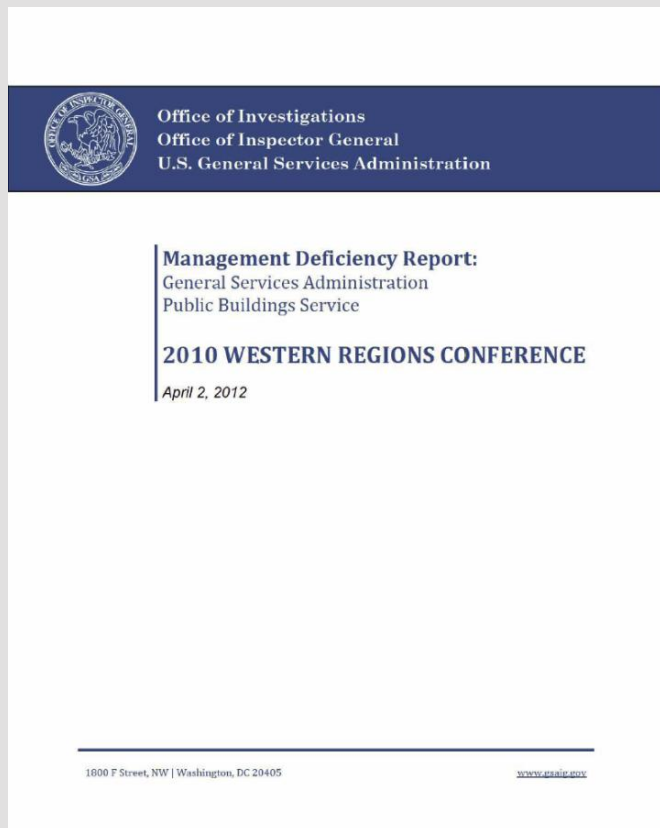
OFFICE OF INSPECTOR GENERAL
GSA

Office of Investigations
Office of Inspector General
U.S. General Services Administration

Management Deficiency Report:
General Services Administration
Public Buildings Service

2010 WESTERN REGIONS CONFERENCE

April 2, 2012

1800 F Street, NW | Washington, DC 20405

www.gsaig.gov